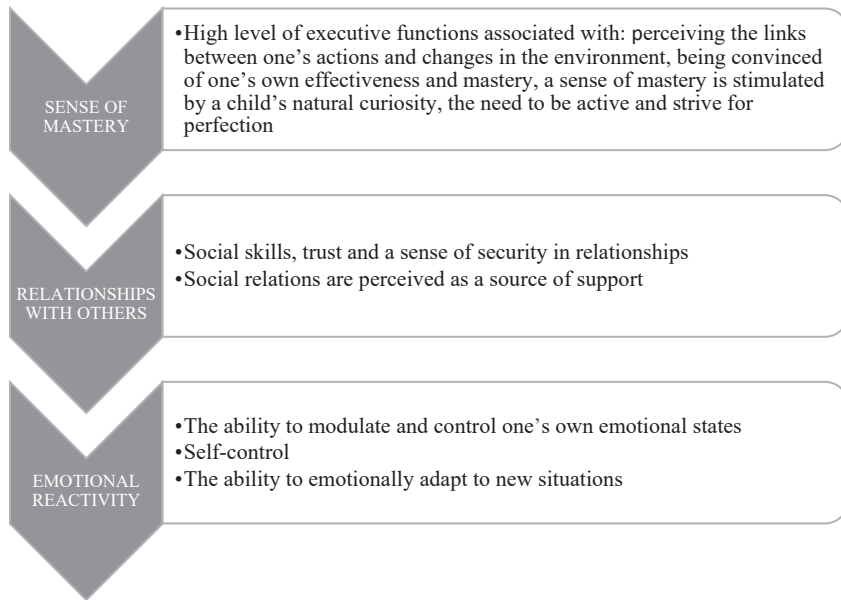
SENSE OF MASTERY

•High level of executive functions associated with: perceiving the links between one's actions and changes in the environment, being convinced of one's own effectiveness and mastery, a sense of mastery is stimulated by a child's natural curiosity, the need to be active and strive for perfection

RELATIONSHIPS WITH OTHERS

•Social skills, trust and a sense of security in relationships
•Social relations are perceived as a source of support

EMOTIONAL REACTIVITY

•The ability to modulate and control one's own emotional states
•Self-control
•The ability to emotionally adapt to new situations